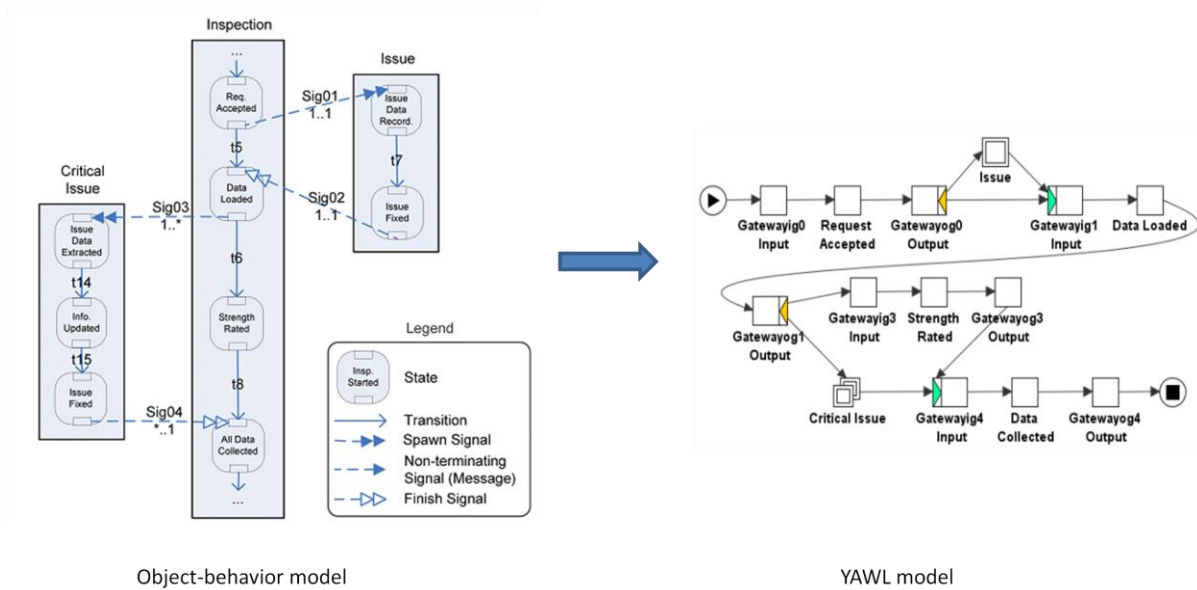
Inspection

...

Req. Accepted

t5

Data Loaded

t6

Strength Rated

t8

All Data Collected

...

Issue

Issue Data Record.

t7

Issue Fixed

Sig01
1..1

Sig02
1..1

Critical Issue

Issue Data Extracted

t14

Info. Updated

t15

Issue Fixed

Sig03
1..*

Sig04
*..1

Legend

Insp. Started

State

Transition

Spawn Signal

Non-terminating Signal (Message)

Finish Signal

Gatewayig0 Input

Request Accepted

Gatewayog0 Output

Issue

Gatewayig1 Input

Data Loaded

Gatewayog1 Output

Gatewayig3 Input

Strength Rated

Gatewayog3 Output

Critical Issue

Gatewayig4 Input

Data Collected

Gatewayog4 Output

Object-behavior model

YAWL model